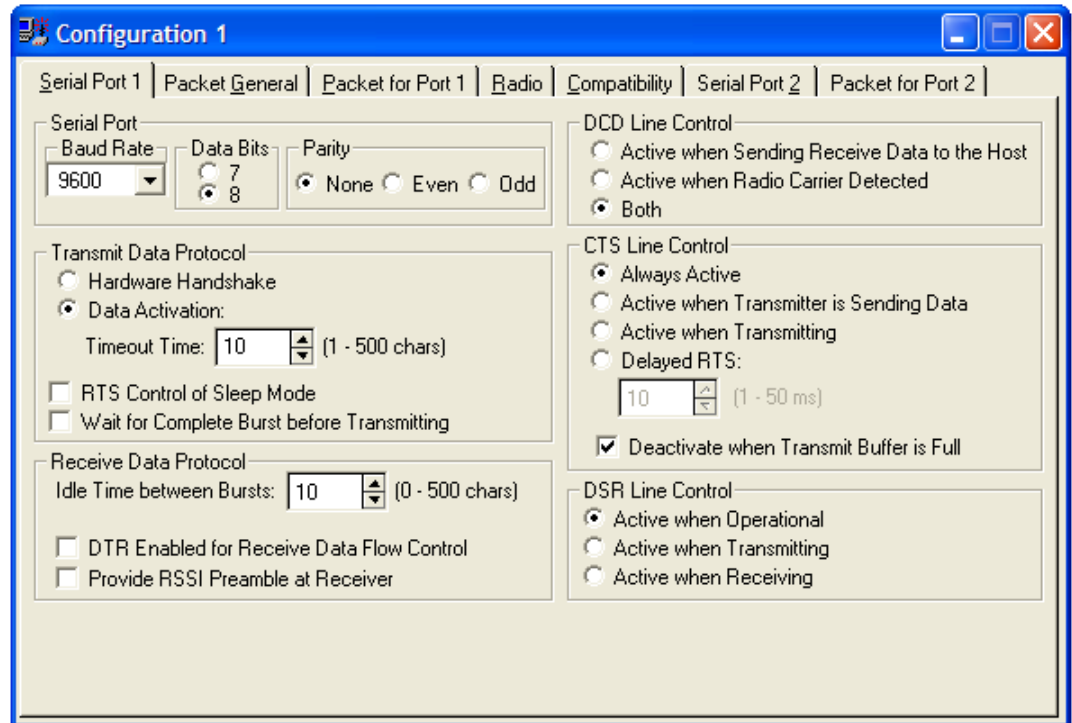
Configuration 1

Serial Port 1 | Packet General | Packet for Port 1 | Radio | Compatibility | Serial Port 2 | Packet for Port 2

Serial Port
Baud Rate
9600
Data Bits
7
8
Parity
None Even Odd

Transmit Data Protocol
Hardware Handshake
Data Activation:
Timeout Time: 10 (1 - 500 chars)
RTS Control of Sleep Mode
Wait for Complete Burst before Transmitting

Receive Data Protocol
Idle Time between Bursts: 10 (0 - 500 chars)
DTR Enabled for Receive Data Flow Control
Provide RSSI Preamble at Receiver

DCD Line Control
Active when Sending Receive Data to the Host
Active when Radio Carrier Detected
Both

CTS Line Control
Always Active
Active when Transmitter is Sending Data
Active when Transmitting
Delayed RTS:
10 (1 - 50 ms)
Deactivate when Transmit Buffer is Full

DSR Line Control
Active when Operational
Active when Transmitting
Active when Receiving